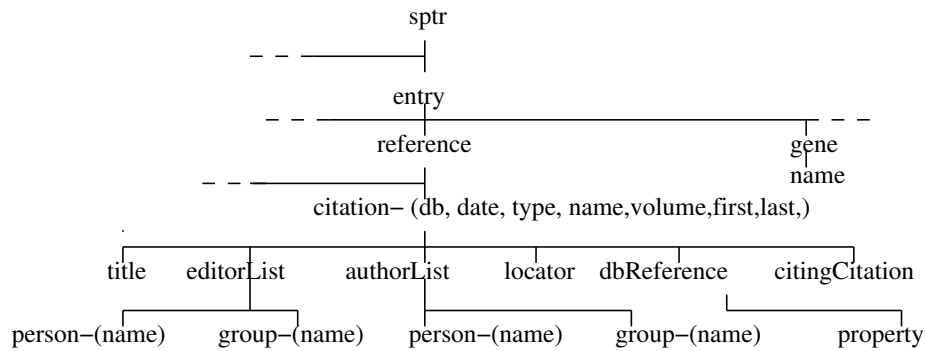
sptr

entry

reference

gene
name

citation− (db, date, type, name,volume,first,last,)

title editorList authorList locator dbReference citingCitation

person−(name) group−(name) person−(name) group−(name) property